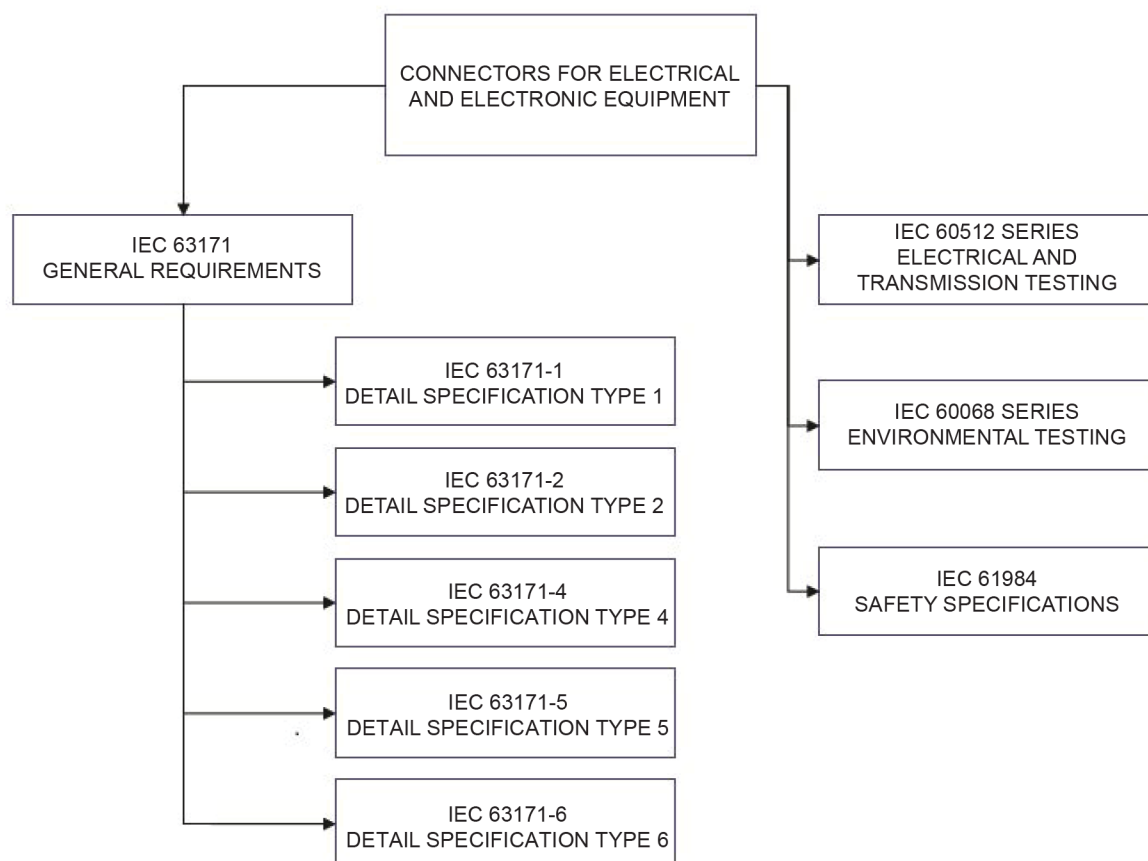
CONNECTORS FOR ELECTRICAL AND ELECTRONIC EQUIPMENT

IEC 63171
GENERAL REQUIREMENTS

IEC 63171-1
DETAIL SPECIFICATION TYPE 1

IEC 63171-2
DETAIL SPECIFICATION TYPE 2

IEC 63171-4
DETAIL SPECIFICATION TYPE 4

IEC 63171-5
DETAIL SPECIFICATION TYPE 5

IEC 63171-6
DETAIL SPECIFICATION TYPE 6

IEC 60512 SERIES
ELECTRICAL AND
TRANSMISSION TESTING

IEC 60068 SERIES
ENVIRONMENTAL TESTING

IEC 61984
SAFETY SPECIFICATIONS